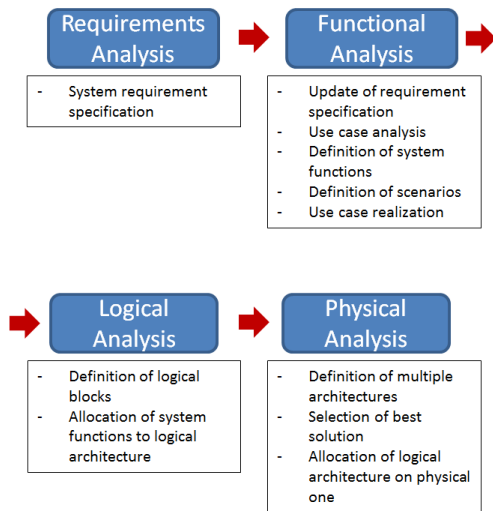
Requirements Analysis

- System requirement specification

Functional Analysis

- Update of requirement specification
- Use case analysis
- Definition of system functions
- Definition of scenarios
- Use case realization

Logical Analysis

- Definition of logical blocks
- Allocation of system functions to logical architecture

Physical Analysis

- Definition of multiple architectures
- Selection of best solution
- Allocation of logical architecture on physical one